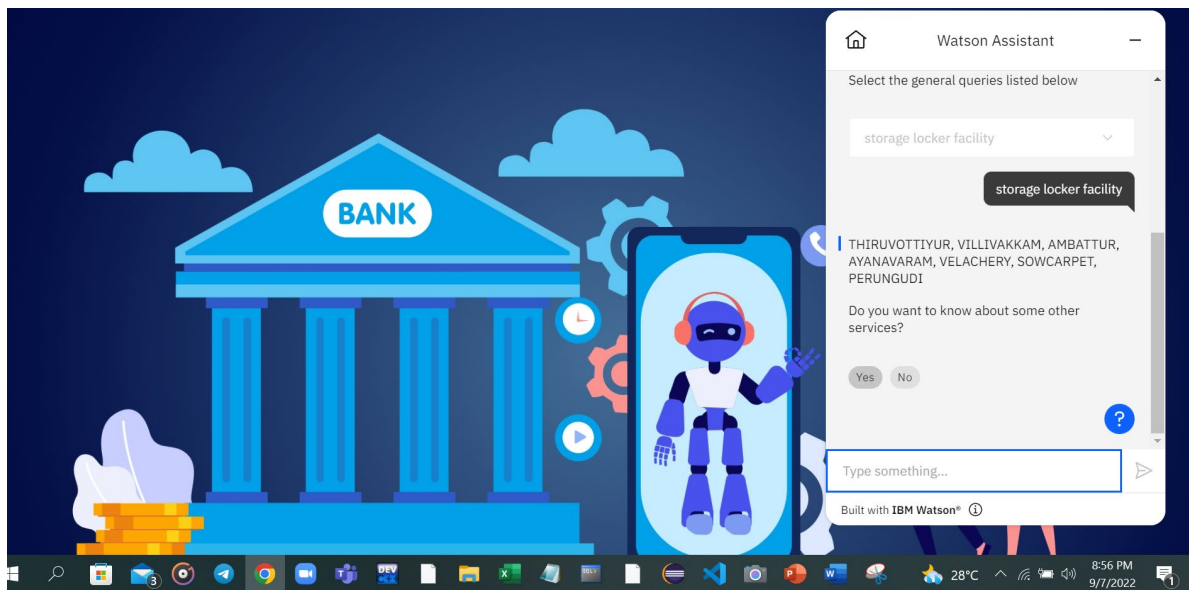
BANK

Watson Assistant

Select the general queries listed below

storage locker facility

storage locker facility

THIRUVOTTIYUR, VILLIVAKKAM, AMBATTUR, AYANAVARAM, VELACHERY, SOWCARPET, PERUNGUDI

Do you want to know about some other services?

Yes No

?

Type something...

Built with IBM Watson®

3

DEV

28°C

8:56 PM
9/7/2022

1